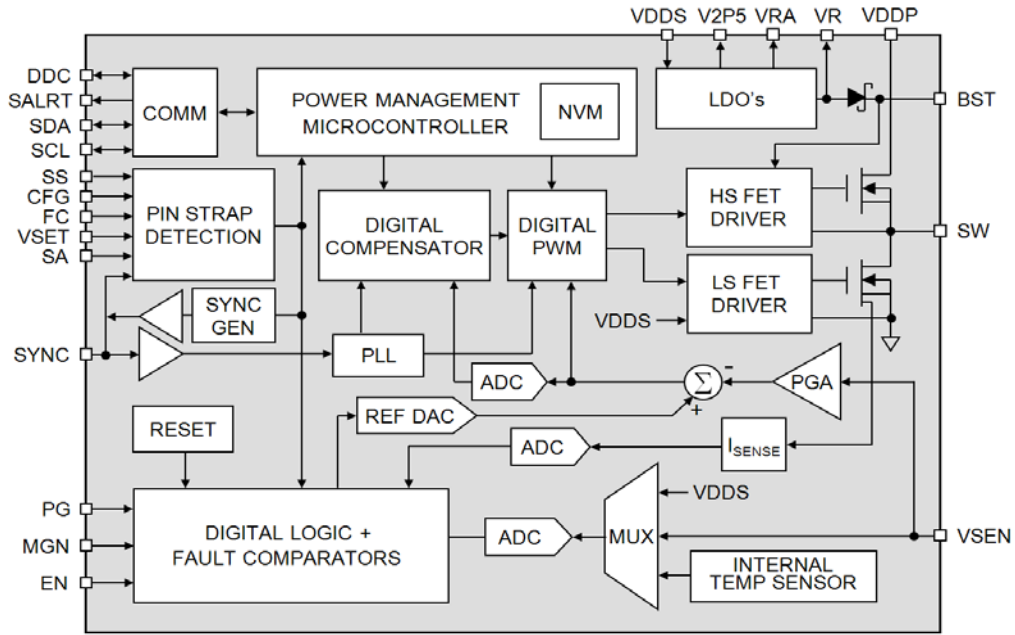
VDDS V2P5 VRA VR VDDP

DDC
SALRT
SDA
SCL

COMM

POWER MANAGEMENT MICROCONTROLLER

NVM

LDO's

BST

SS
CFG
FC
VSET
SA

PIN STRAP DETECTION

DIGITAL COMPENSATOR

DIGITAL PWM

HS FET DRIVER

SW

LS FET DRIVER

SYNC GEN

VDDS

SYNC

PLL

ADC

$\Sigma$

-

+

PGA

REF DAC

RESET

ADC

$I_{SENSE}$

VDDS

PG
MGN
EN

DIGITAL LOGIC + FAULT COMPARATORS

ADC

MUX

VSEN

INTERNAL TEMP SENSOR